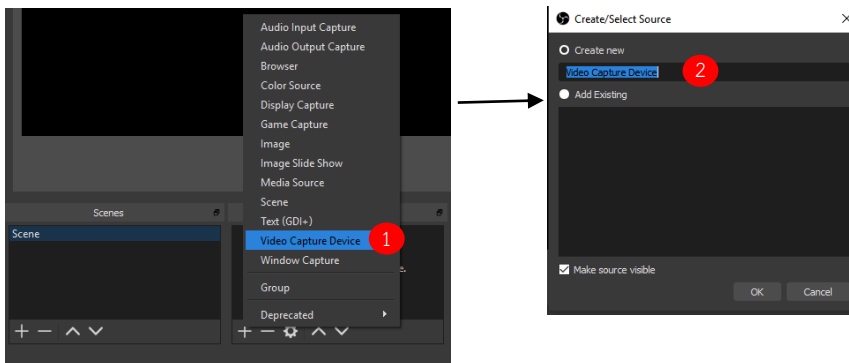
Audio Input Capture
Audio Output Capture
Browser
Color Source
Display Capture
Game Capture
Image
Image Slide Show
Media Source
Scene
Text (GDI+)
Video Capture Device 1
Window Capture
Group
Deprecated

Scenes
Scene

Create/Select Source
Create new
Video Capture Device 2
Add Existing
Make source visible
OK
Cancel